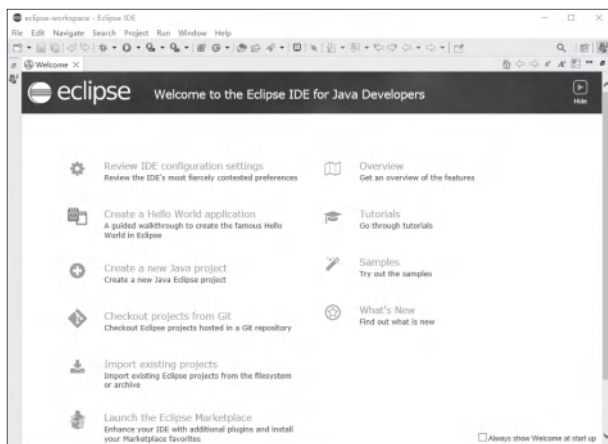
eclipse-workspace - Eclipse IDE

File Edit Navigate Search Project Run Window Help

Welcome ×

eclipse Welcome to the Eclipse IDE for Java Developers

Hide

Review IDE configuration settings
Review the IDE's most fiercely contested preferences

Create a Hello World application
A guided walkthrough to create the famous Hello World in Eclipse

Create a new Java project
Create a new Java Eclipse project

Checkout projects from Git
Checkout Eclipse projects hosted in a Git repository

Import existing projects
Import existing Eclipse projects from the filesystem or archive

Launch the Eclipse Marketplace
Enhance your IDE with additional plugins and install your Marketplace favorites

Overview
Get an overview of the features

Tutorials
Go through tutorials

Samples
Try out the samples

What's New
Find out what is new

Always show Welcome at start up